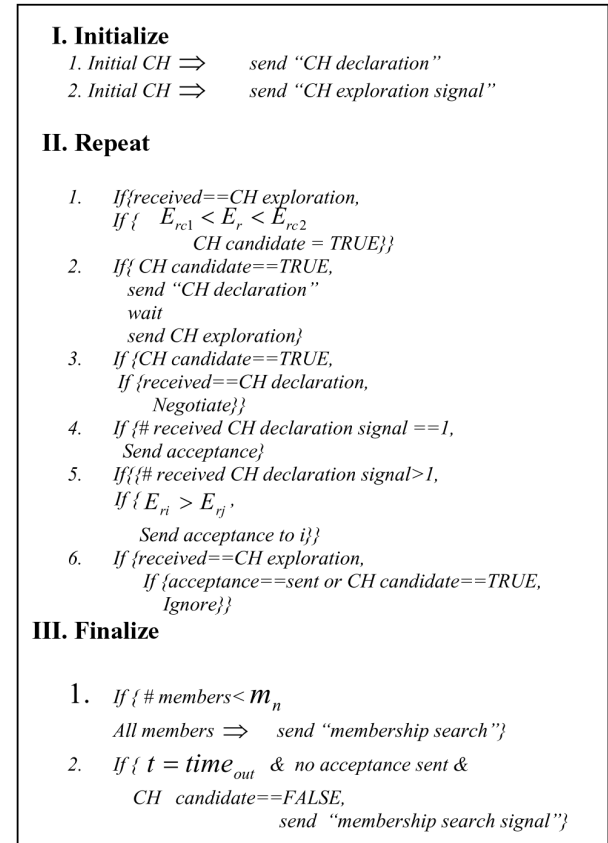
I. Initialize

1. Initial CH $\Longrightarrow$ send "CH declaration"

2. Initial CH $\Longrightarrow$ send "CH exploration signal"

II. Repeat

1. If{received==CH exploration, If{ $E_{rc1} < E_r < E_{rc2}$ CH candidate = TRUE}}

2. If{ CH candidate==TRUE, send "CH declaration" wait send CH exploration}

3. If {CH candidate==TRUE, If {received==CH declaration, Negotiate}}

4. If {# received CH declaration signal ==1, Send acceptance}

5. If{{# received CH declaration signal>1, If{ $E_{ri} > E_{rj}$, Send acceptance to i}}

6. If {received==CH exploration, If {acceptance==sent or CH candidate==TRUE, Ignore}}

III. Finalize

1. If{ # members< $m_n$ All members $\Longrightarrow$ send "membership search"}

2. If{ $t = time_{out}$ & no acceptance sent & CH candidate==FALSE, send "membership search signal"}